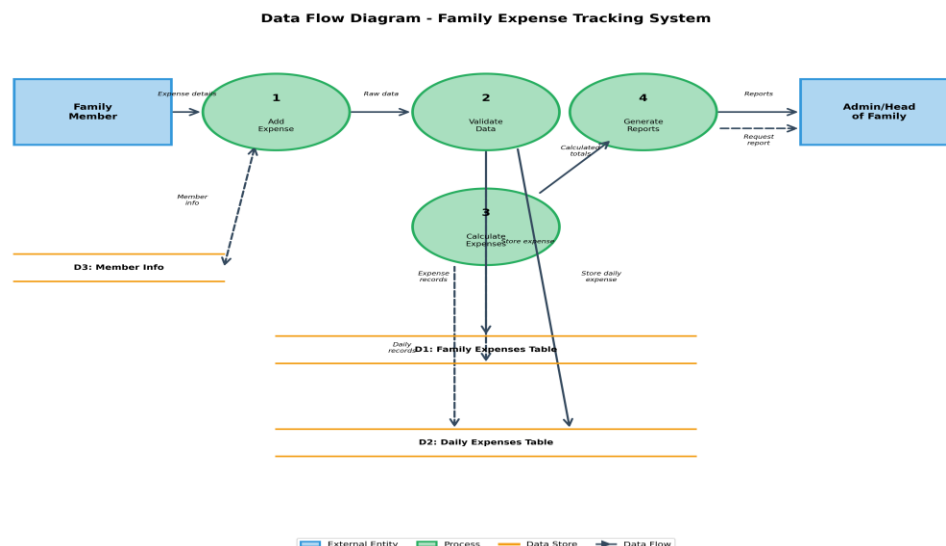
Data Flow Diagram - Family Expense Tracking System

Family Member

Expense details

1
Add Expense

Raw data

2
Validate Data

4
Generate Reports

Reports

Admin/Head of Family

Request report

Calculated totals

Member info

3
Calculate Expenses

Store expense

D3: Member Info

Expense records

Store daily expense

Daily records

D1: Family Expenses Table

D2: Daily Expenses Table

External Entity
Process
Data Store
Data Flow